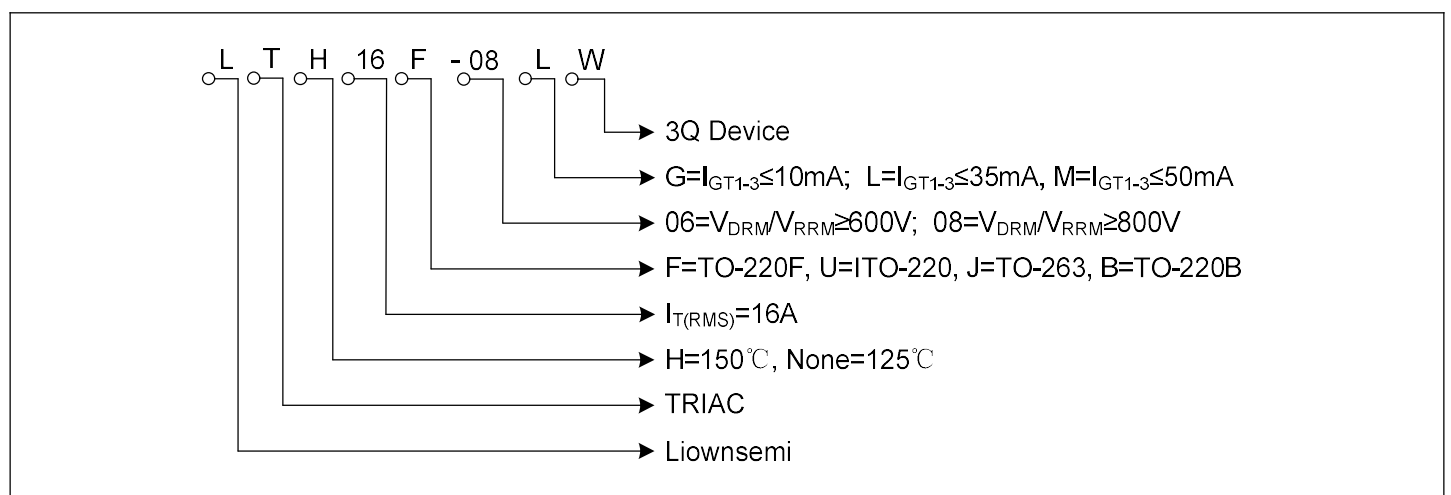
L T H 16 F - 08 L W

3Q Device

G=$I_{GT1-3}$≤10mA; L=$I_{GT1-3}$≤35mA, M=$I_{GT1-3}$≤50mA

06=$V_{DRM}$/$V_{RRM}$≥600V; 08=$V_{DRM}$/$V_{RRM}$≥800V

F=TO-220F, U=ITO-220, J=TO-263, B=TO-220B

$I_{T(RMS)}$=16A

H=150℃, None=125℃

TRIAC

Liownsemi